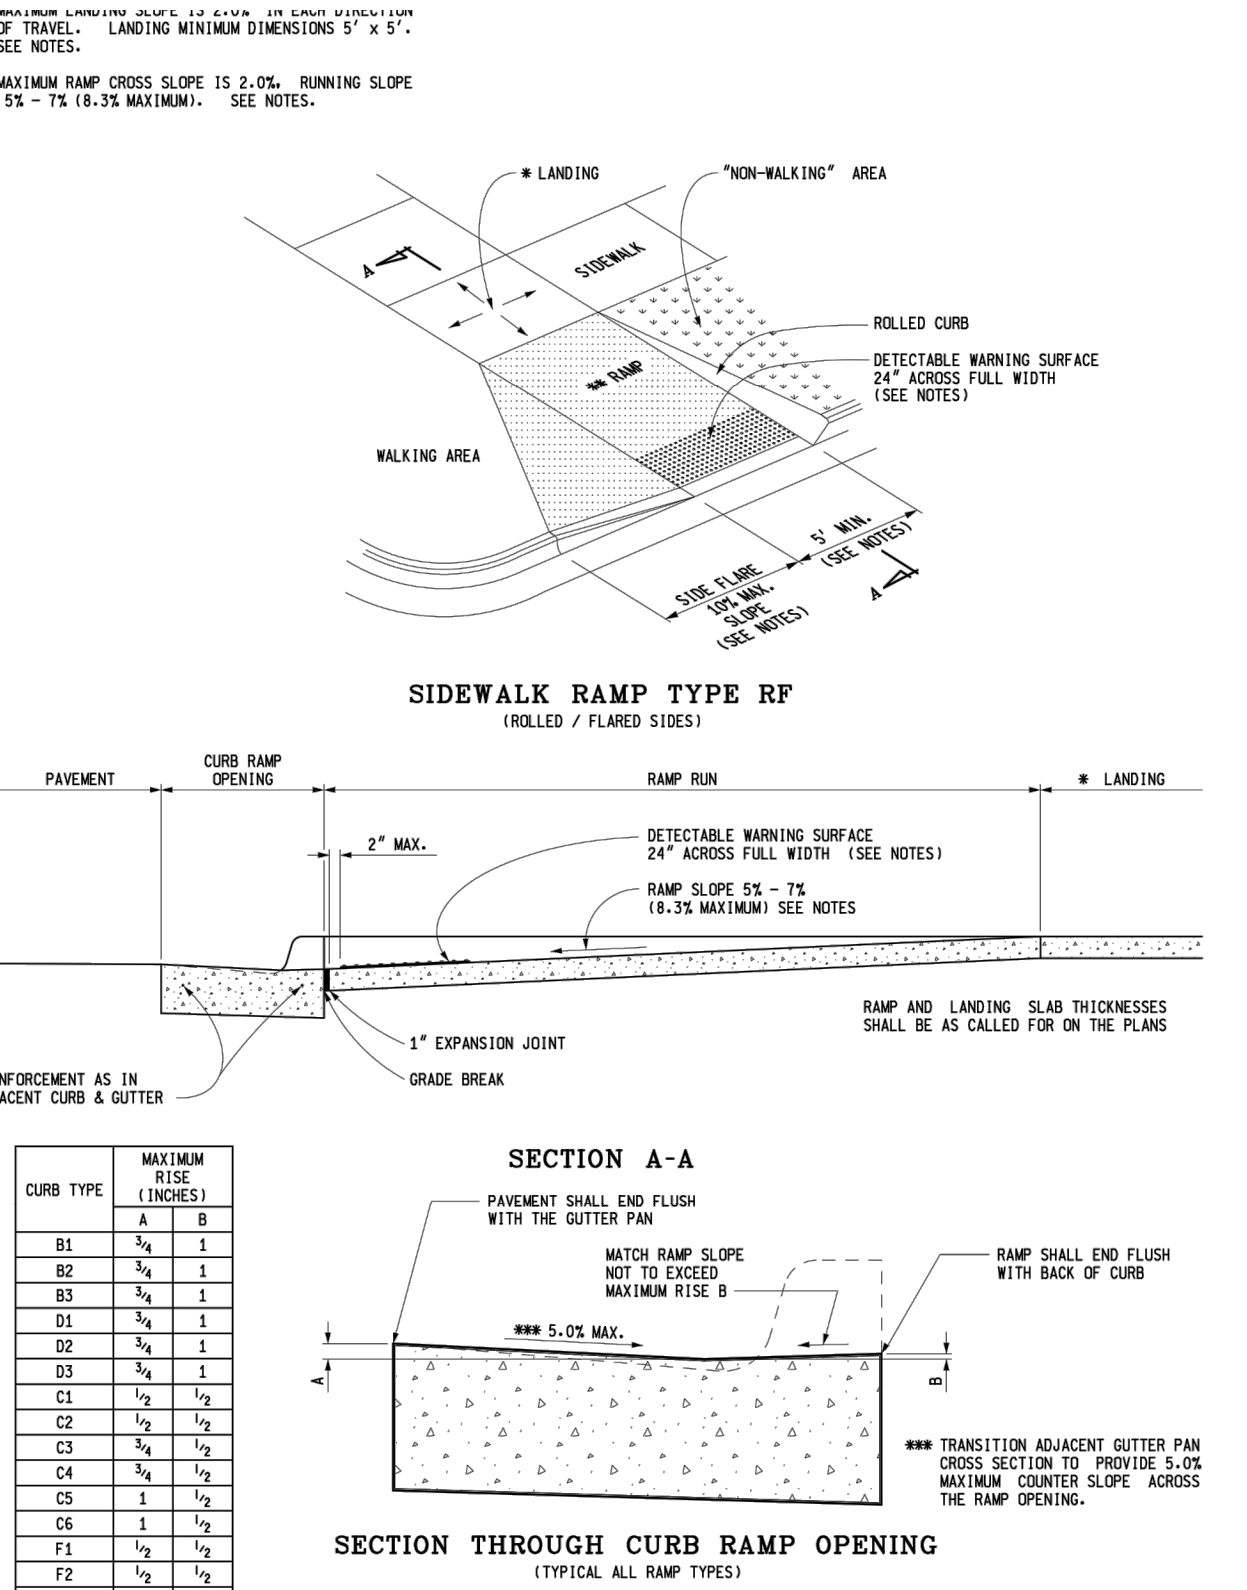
MAXIMUM LANDING SLOPE IS 2.0% IN EACH DIRECTION OF TRAVEL. LANDING MINIMUM DIMENSIONS 5' x 5'. SEE NOTES.

MAXIMUM RAMP CROSS SLOPE IS 2.0%. RUNNING SLOPE 5% - 7% (8.3% MAXIMUM). SEE NOTES.

* LANDING

"NON-WALKING" AREA

A

SIDEWALK

ROLLED CURB

DETECTABLE WARNING SURFACE 24" ACROSS FULL WIDTH (SEE NOTES)

** RAMP

WALKING AREA

5' MIN. (SEE NOTES)

SIDE FLARE 10% MAX. SLOPE (SEE NOTES)

A

SIDEWALK RAMP TYPE RF
(ROLLED / FLARED SIDES)

PAVEMENT

CURB RAMP OPENING

RAMP RUN

* LANDING

2" MAX.

DETECTABLE WARNING SURFACE 24" ACROSS FULL WIDTH (SEE NOTES)

RAMP SLOPE 5% - 7% (8.3% MAXIMUM) SEE NOTES

RAMP AND LANDING SLAB THICKNESSES SHALL BE AS CALLED FOR ON THE PLANS

1" EXPANSION JOINT

GRADE BREAK

NFORCEMENT AS IN ACENT CURB & GUTTER

SECTION A-A

| CURB TYPE | MAXIMUM RISE (INCHES) A | MAXIMUM RISE (INCHES) B |
|---|---|---|
| B1 | $\frac{3}{4}$ | 1 |
| B2 | $\frac{3}{4}$ | 1 |
| B3 | $\frac{3}{4}$ | 1 |
| D1 | $\frac{3}{4}$ | 1 |
| D2 | $\frac{3}{4}$ | 1 |
| D3 | $\frac{3}{4}$ | 1 |
| C1 | $\frac{1}{2}$ | $\frac{1}{2}$ |
| C2 | $\frac{1}{2}$ | $\frac{1}{2}$ |
| C3 | $\frac{3}{4}$ | $\frac{1}{2}$ |
| C4 | $\frac{3}{4}$ | $\frac{1}{2}$ |
| C5 | 1 | $\frac{1}{2}$ |
| C6 | 1 | $\frac{1}{2}$ |
| F1 | $\frac{1}{2}$ | $\frac{1}{2}$ |
| F2 | $\frac{1}{2}$ | $\frac{1}{2}$ |

PAVEMENT SHALL END FLUSH WITH THE GUTTER PAN

MATCH RAMP SLOPE NOT TO EXCEED MAXIMUM RISE B

RAMP SHALL END FLUSH WITH BACK OF CURB

*** 5.0% MAX.

A

B

*** TRANSITION ADJACENT GUTTER PAN CROSS SECTION TO PROVIDE 5.0% MAXIMUM COUNTER SLOPE ACROSS THE RAMP OPENING.

SECTION THROUGH CURB RAMP OPENING
(TYPICAL ALL RAMP TYPES)